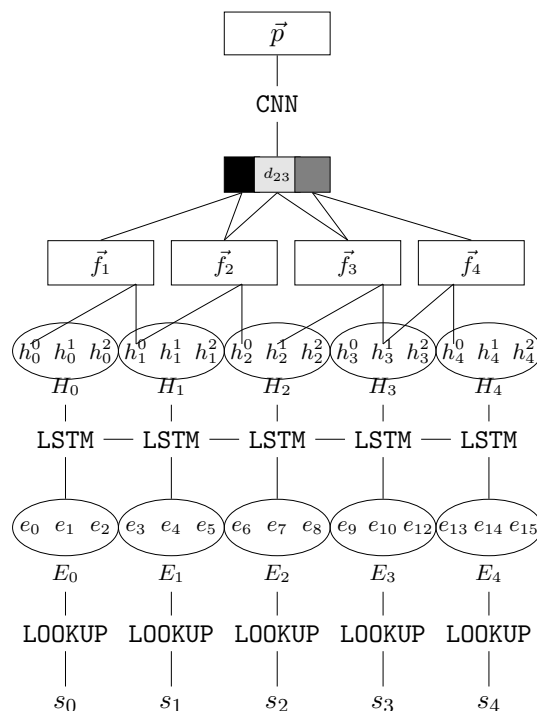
$\vec{p}$

CNN

$d_{23}$

$\vec{f}_1$ $\vec{f}_2$ $\vec{f}_3$ $\vec{f}_4$

$h_0^0$ $h_0^1$ $h_0^2$ $h_1^0$ $h_1^1$ $h_1^2$ $h_2^0$ $h_2^1$ $h_2^2$ $h_3^0$ $h_3^1$ $h_3^2$ $h_4^0$ $h_4^1$ $h_4^2$

$H_0$ $H_1$ $H_2$ $H_3$ $H_4$

LSTM LSTM LSTM LSTM LSTM

$e_0$ $e_1$ $e_2$ $e_3$ $e_4$ $e_5$ $e_6$ $e_7$ $e_8$ $e_9$ $e_{10}$ $e_{12}$ $e_{13}$ $e_{14}$ $e_{15}$

$E_0$ $E_1$ $E_2$ $E_3$ $E_4$

LOOKUP LOOKUP LOOKUP LOOKUP LOOKUP

$s_0$ $s_1$ $s_2$ $s_3$ $s_4$